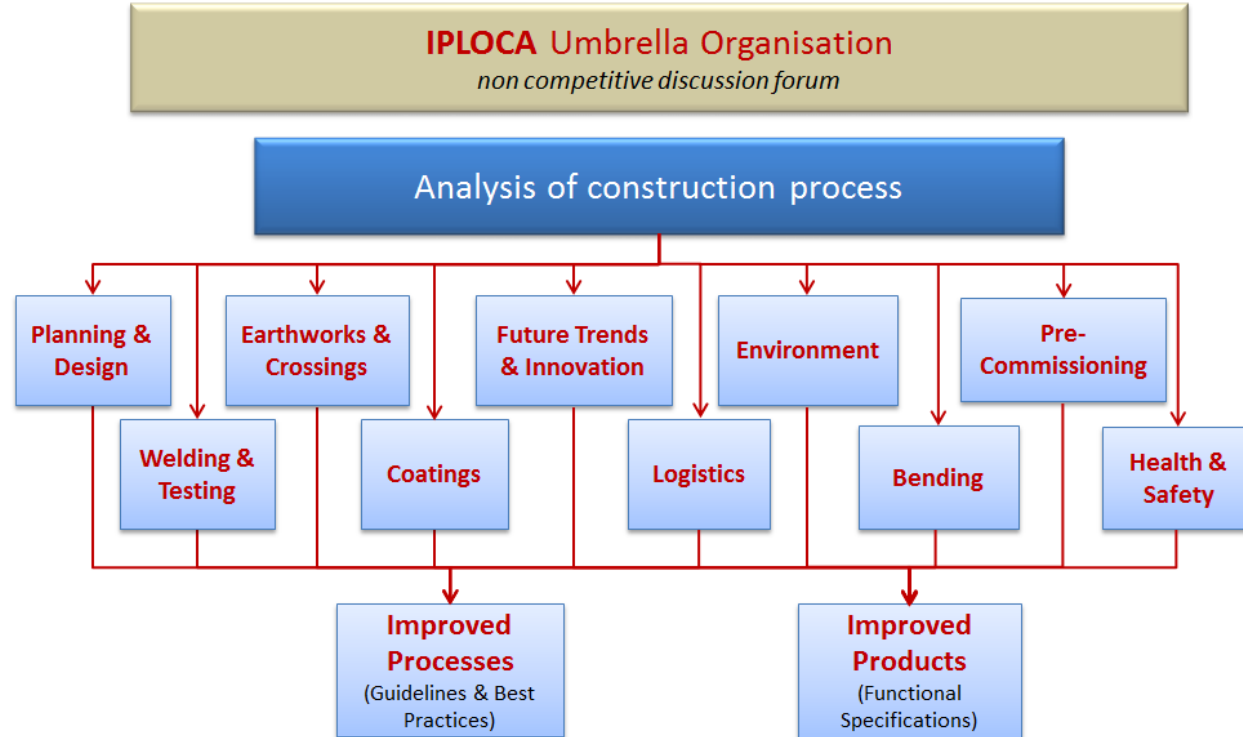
IPLOCA Umbrella Organisation
non competitive discussion forum

Analysis of construction process

Planning & Design

Welding & Testing

Earthworks & Crossings

Coatings

Future Trends & Innovation

Logistics

Environment

Bending

Pre-Commissioning

Health & Safety

Improved Processes
(Guidelines & Best Practices)

Improved Products
(Functional Specifications)